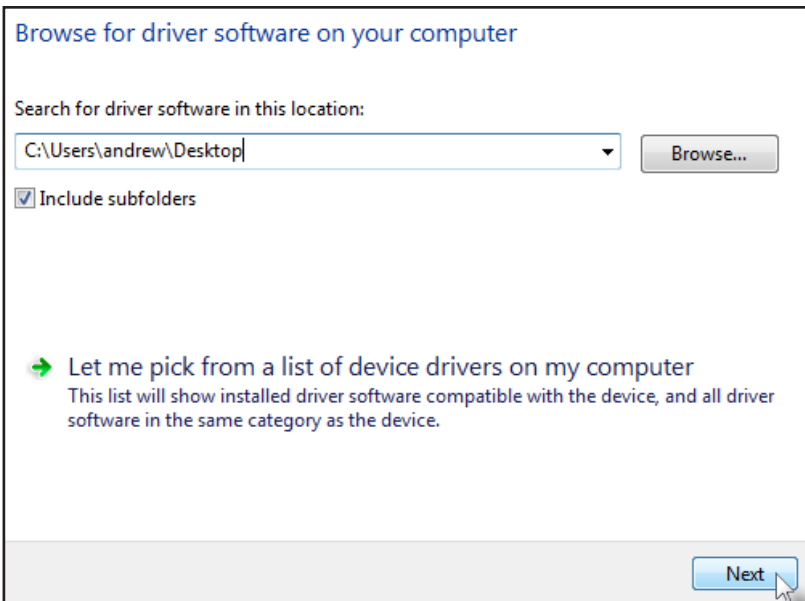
Browse for driver software on your computer

Search for driver software in this location:

C:\Users\andrew\Desktop

Browse...

Include subfolders

Let me pick from a list of device drivers on my computer

This list will show installed driver software compatible with the device, and all driver software in the same category as the device.

Next